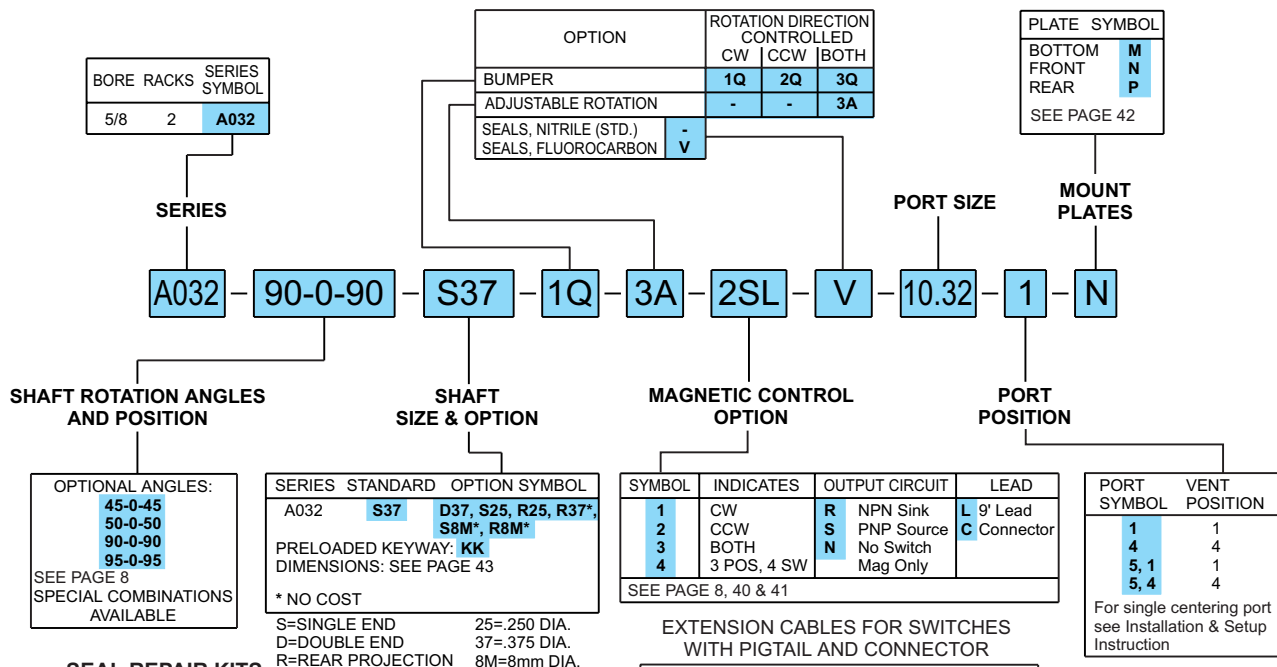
| BORE | RACKS | SERIES SYMBOL |
|---|---|---|
| 5/8 | 2 | A032 |

SERIES

| OPTION | ROTATION DIRECTION CONTROLLED CW | CCW | BOTH |
|---|---|---|---|
| BUMPER | 1Q | 2Q | 3Q |
| ADJUSTABLE ROTATION | - | - | 3A |

| | |
|---|---|
| SEALS, NITRILE (STD.) | - |
| SEALS, FLUOROCARBON | V |

| PLATE | SYMBOL |
|---|---|
| BOTTOM | M |
| FRONT | N |
| REAR | P |

SEE PAGE 42

PORT SIZE

MOUNT PLATES

A032 – 90-0-90 – S37 – 1Q – 3A – 2SL – V – 10.32 – 1 – N

SHAFT ROTATION ANGLES AND POSITION

SHAFT SIZE & OPTION

MAGNETIC CONTROL OPTION

PORT POSITION

OPTIONAL ANGLES:
45-0-45
50-0-50
90-0-90
95-0-95
SEE PAGE 8
SPECIAL COMBINATIONS AVAILABLE

| SERIES | STANDARD | OPTION SYMBOL |
|---|---|---|
| A032 | S37 | D37, S25, R25, R37*, S8M*, R8M* |

PRELOADED KEYWAY: KK
DIMENSIONS: SEE PAGE 43

* NO COST

S=SINGLE END 25=.250 DIA.
D=DOUBLE END 37=.375 DIA.
R=REAR PROJECTION 8M=8mm DIA.

| SYMBOL | INDICATES | OUTPUT CIRCUIT | | LEAD | |
|---|---|---|---|---|---|
| 1 | CW | R | NPN Sink | L | 9' Lead |
| 2 | CCW | S | PNP Source | C | Connector |
| 3 | BOTH | N | No Switch | | |
| 4 | 3 POS, 4 SW | | Mag Only | | |

SEE PAGE 8, 40 & 41

| PORT SYMBOL | VENT POSITION |
|---|---|
| 1 | 1 |
| 4 | 4 |
| 5, 1 | 1 |
| 5, 4 | 4 |

For single centering port see Installation & Setup Instruction

EXTENSION CABLES FOR SWITCHES WITH PIGTAIL AND CONNECTOR

SEAL REPAIR KITS